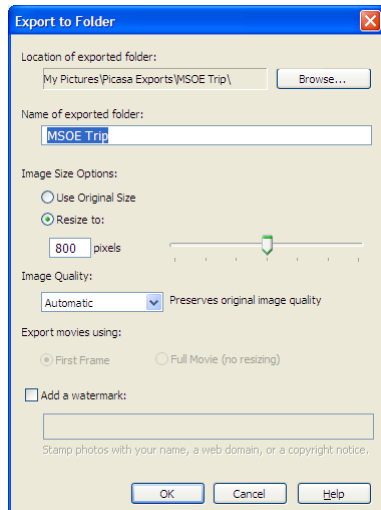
Export to Folder

Location of exported folder:

My Pictures\Picasa Exports\MSOE Trip\

Browse...

Name of exported folder:

MSOE Trip

Image Size Options:

Use Original Size

Resize to:

800 pixels

Image Quality:

Automatic

Preserves original image quality

Export movies using:

First Frame

Full Movie (no resizing)

Add a watermark:

Stamp photos with your name, a web domain, or a copyright notice.

OK

Cancel

Help